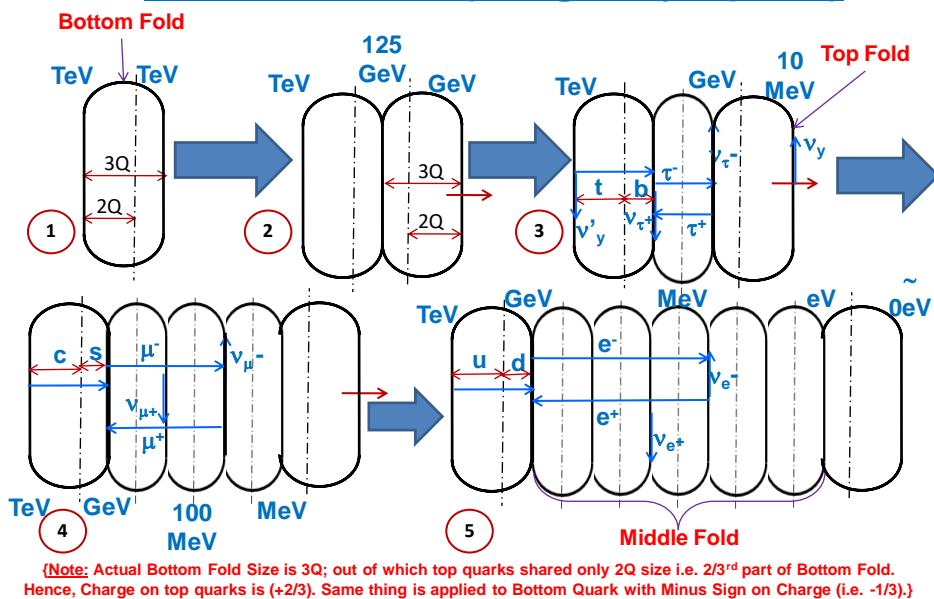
Bottom Fold

TeV TeV

3Q

2Q

1

125 GeV

TeV GeV

3Q

2Q

2

TeV GeV 10 MeV Top Fold

$\nu_{\tau^-}$

$\nu_y$

t b $\tau^-$

$\nu'_y$ $\nu_{\tau^+}$ $\tau^+$

3

c s $\mu^-$ $\nu_{\mu^-}$

$\nu_{\mu^+}$

$\mu^+$

TeV GeV 100 MeV MeV

4

TeV GeV MeV eV ~0eV

u d $e^-$

$\nu_{e^-}$

$e^+$

$\nu_{e^+}$

5

Middle Fold

{Note: Actual Bottom Fold Size is 3Q; out of which top quarks shared only 2Q size i.e. 2/3rd part of Bottom Fold. Hence, Charge on top quarks is (+2/3). Same thing is applied to Bottom Quark with Minus Sign on Charge (i.e. -1/3).}